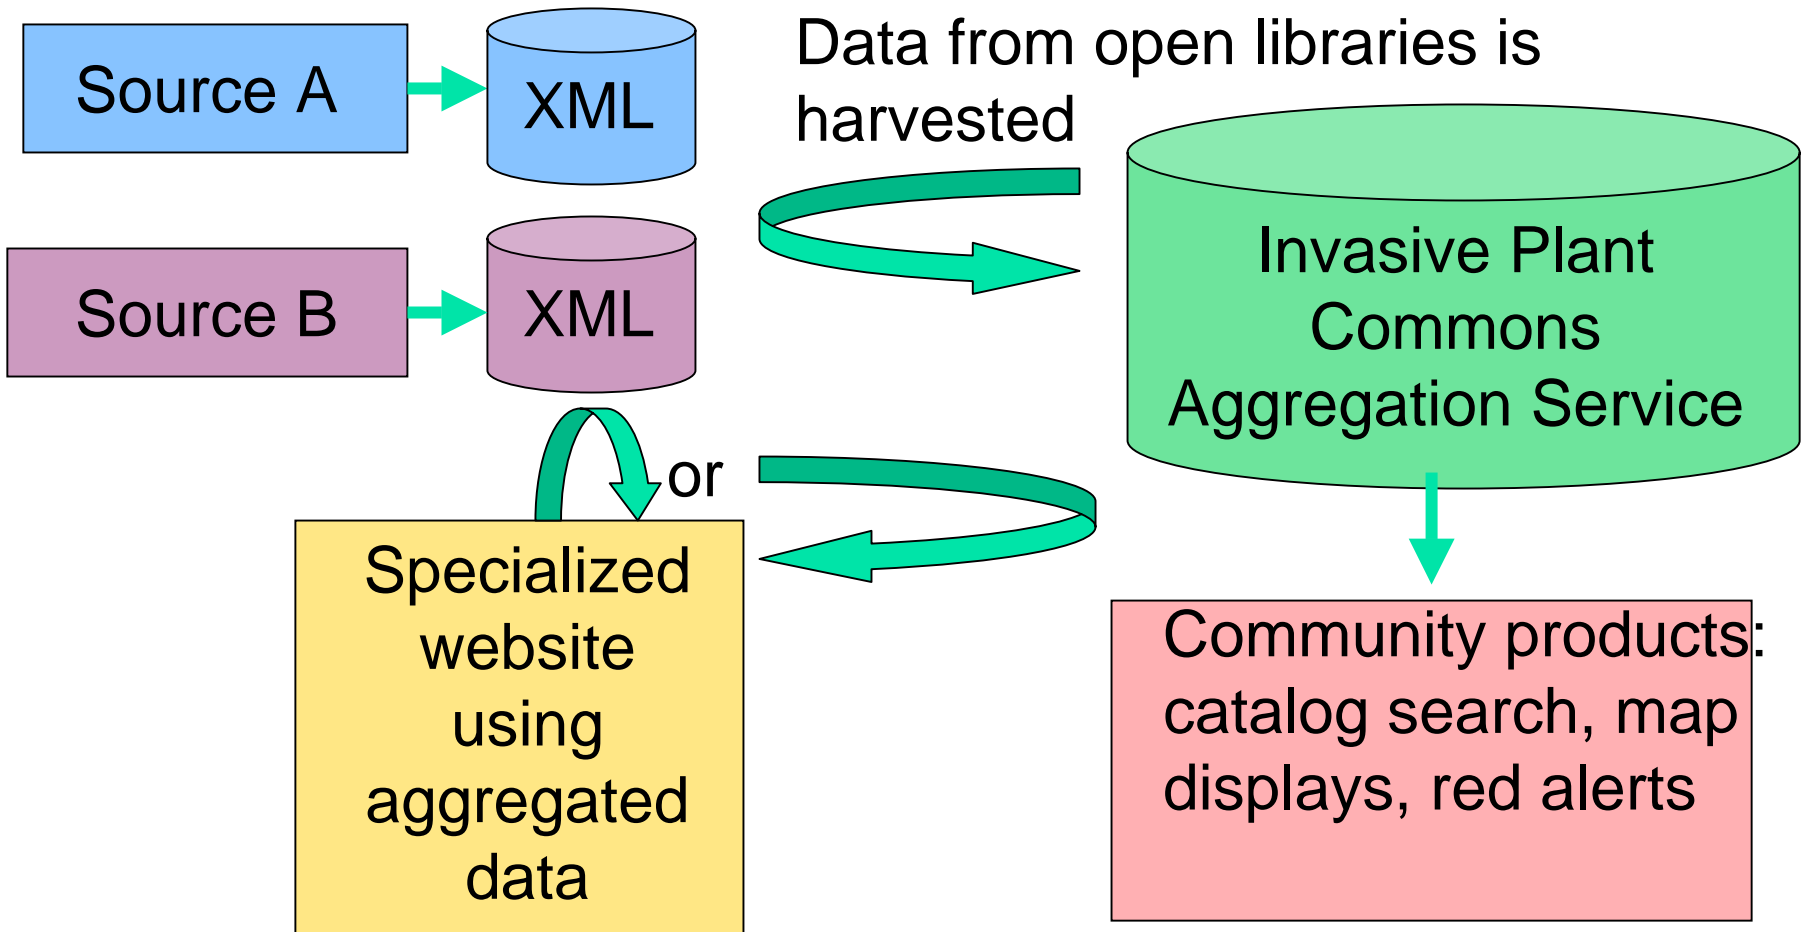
Source A

XML

Source B

XML

Data from open libraries is harvested

Invasive Plant Commons Aggregation Service

or

Specialized website using aggregated data

Community products: catalog search, map displays, red alerts